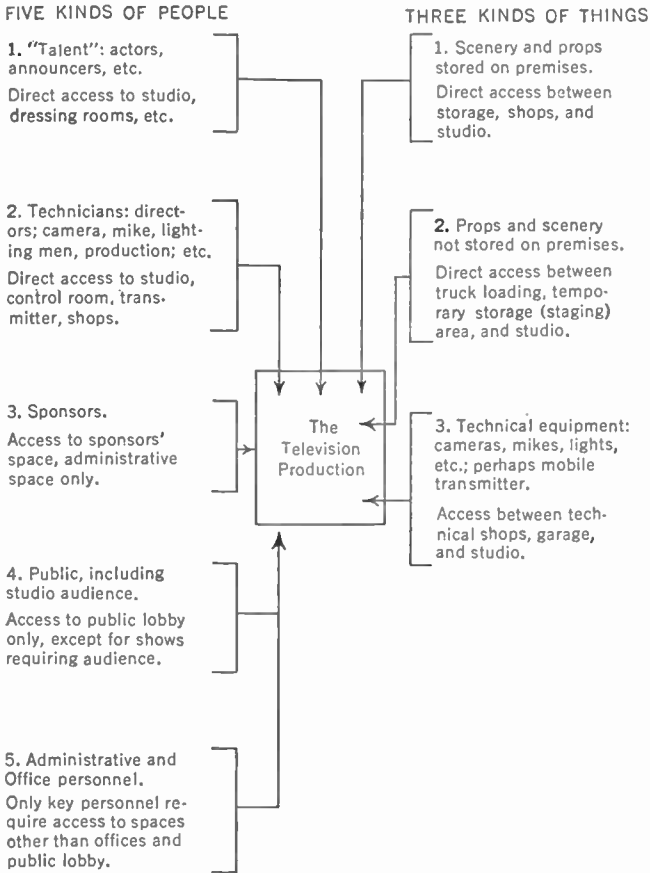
FIVE KINDS OF PEOPLE

THREE KINDS OF THINGS

1. "Talent": actors, announcers, etc.

Direct access to studio, dressing rooms, etc.

2. Technicians: directors; camera, mike, lighting men, production; etc.

Direct access to studio, control room, transmitter, shops.

3. Sponsors.

Access to sponsors' space, administrative space only.

4. Public, including studio audience.

Access to public lobby only, except for shows requiring audience.

5. Administrative and Office personnel.

Only key personnel require access to spaces other than offices and public lobby.

The Television Production

1. Scenery and props stored on premises.

Direct access between storage, shops, and studio.

2. Props and scenery not stored on premises.

Direct access between truck loading, temporary storage (staging) area, and studio.

3. Technical equipment: cameras, mikes, lights, etc.; perhaps mobile transmitter.

Access between technical shops, garage, and studio.